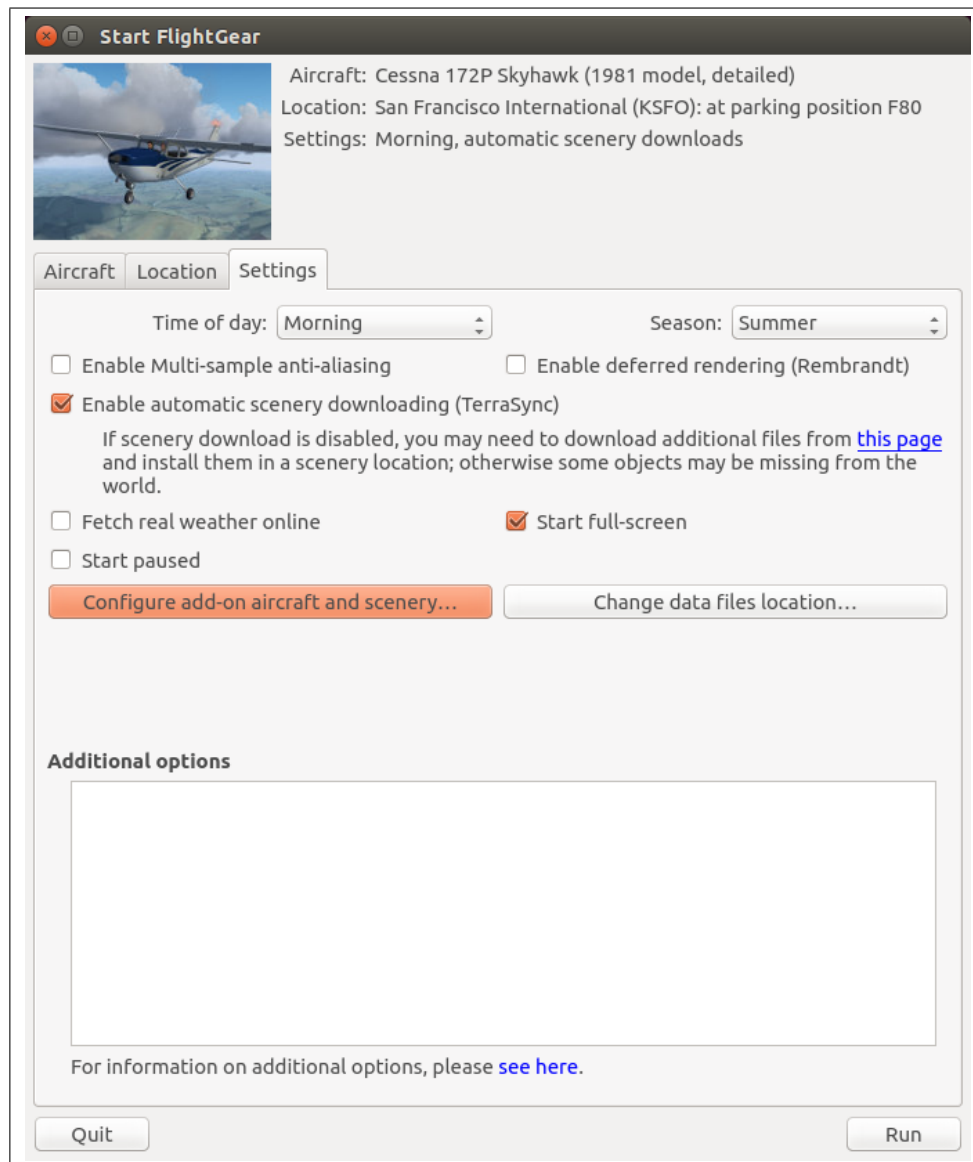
Start FlightGear

Aircraft: Cessna 172P Skyhawk (1981 model, detailed)
Location: San Francisco International (KSFO): at parking position F80
Settings: Morning, automatic scenery downloads

Aircraft Location Settings

Time of day: Morning
Season: Summer

Enable Multi-sample anti-aliasing
Enable deferred rendering (Rembrandt)

Enable automatic scenery downloading (TerraSync)

If scenery download is disabled, you may need to download additional files from this page and install them in a scenery location; otherwise some objects may be missing from the world.

Fetch real weather online
Start full-screen

Start paused

Configure add-on aircraft and scenery...
Change data files location...

Additional options

For information on additional options, please see here.

Quit
Run